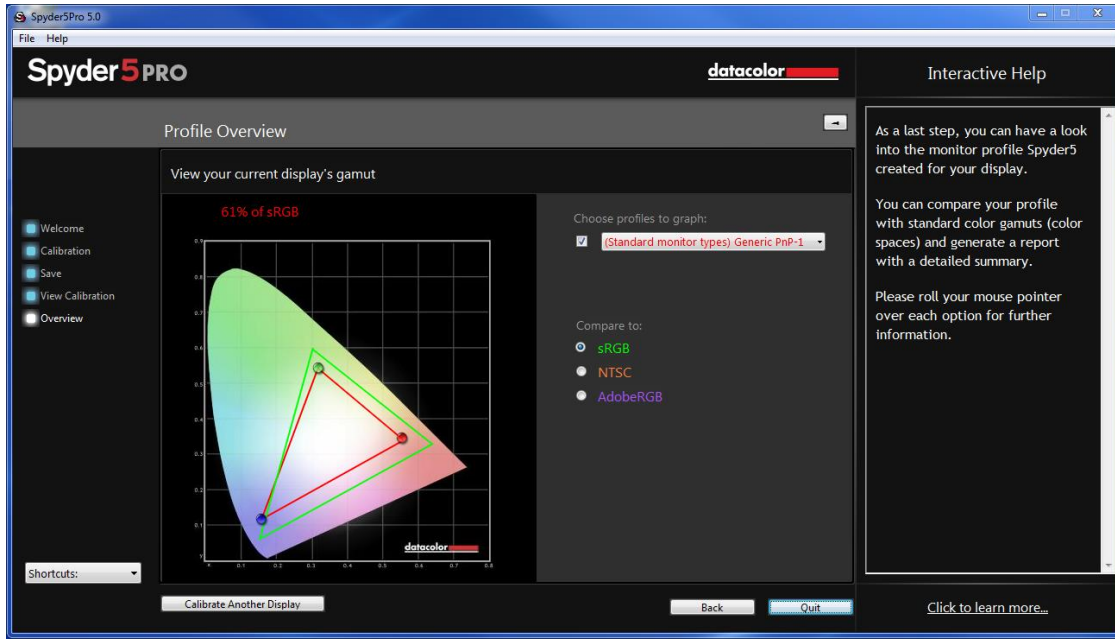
Spyder5Pro 5.0

File Help

Spyder5PRO

datacolor

Interactive Help

Profile Overview

View your current display's gamut

61% of sRGB

0.9
0.8
0.7
0.6
0.5
0.4
0.3
0.2
0.1
y
x 0.1 0.2 0.3 0.4 0.5 0.6 0.7 0.8

datacolor

Choose profiles to graph:

(Standard monitor types) Generic PnP-1

Compare to:

sRGB

NTSC

AdobeRGB

Welcome

Calibration

Save

View Calibration

Overview

Shortcuts:

Calibrate Another Display

Back

Quit

As a last step, you can have a look into the monitor profile Spyder5 created for your display.

You can compare your profile with standard color gamuts (color spaces) and generate a report with a detailed summary.

Please roll your mouse pointer over each option for further information.

Click to learn more...